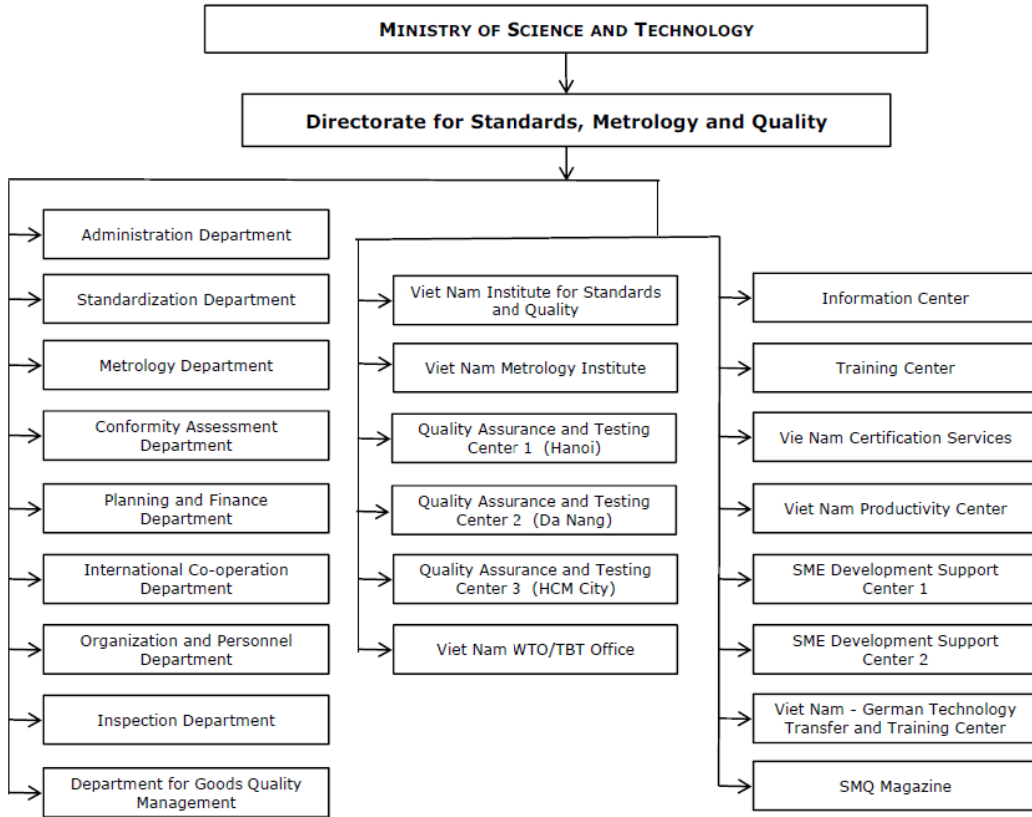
MINISTRY OF SCIENCE AND TECHNOLOGY

Directorate for Standards, Metrology and Quality

Administration Department

Standardization Department

Metrology Department

Conformity Assessment Department

Planning and Finance Department

International Co-operation Department

Organization and Personnel Department

Inspection Department

Department for Goods Quality Management

Viet Nam Institute for Standards and Quality

Viet Nam Metrology Institute

Quality Assurance and Testing Center 1 (Hanoi)

Quality Assurance and Testing Center 2 (Da Nang)

Quality Assurance and Testing Center 3 (HCM City)

Viet Nam WTO/TBT Office

Information Center

Training Center

Vie Nam Certification Services

Viet Nam Productivity Center

SME Development Support Center 1

SME Development Support Center 2

Viet Nam - German Technology Transfer and Training Center

SMQ Magazine